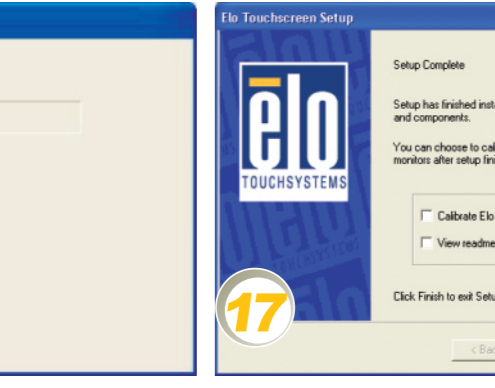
Elo Touchscreen Setup

ēlo
TOUCHSYSTEMS

17

Setup Complete

Setup has finished insta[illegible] and components.

You can choose to ca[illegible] monitors after setup fini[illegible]

Calibrate Elo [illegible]

View readme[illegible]

Click Finish to exit Setu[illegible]

< Bac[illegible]